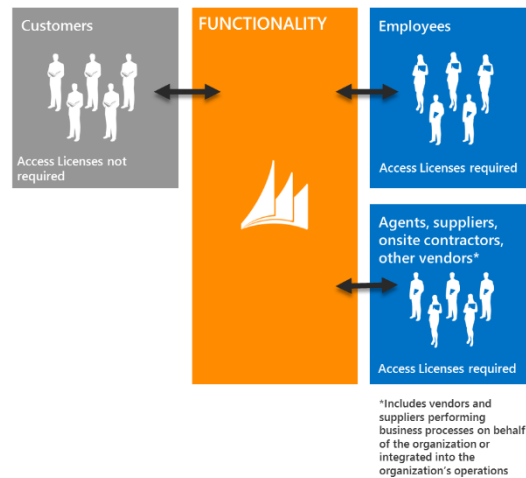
Customers

Access Licenses not required

FUNCTIONALITY

Employees

Access Licenses required

Agents, suppliers, onsite contractors, other vendors*

Access Licenses required

*Includes vendors and suppliers performing business processes on behalf of the organization or integrated into the organization's operations